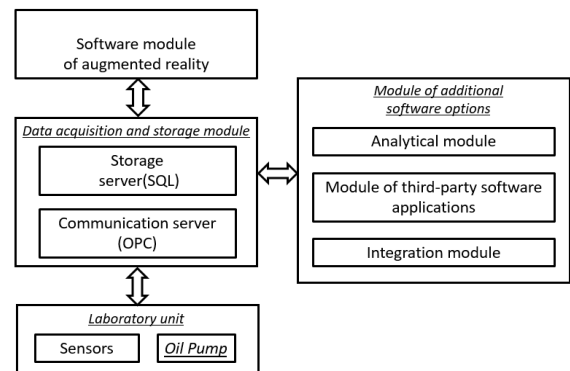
Software module of augmented reality

Data acquisition and storage module

Storage server(SQL)

Communication server (OPC)

Module of additional software options

Analytical module

Module of third-party software applications

Integration module

Laboratory unit

Sensors

Oil Pump